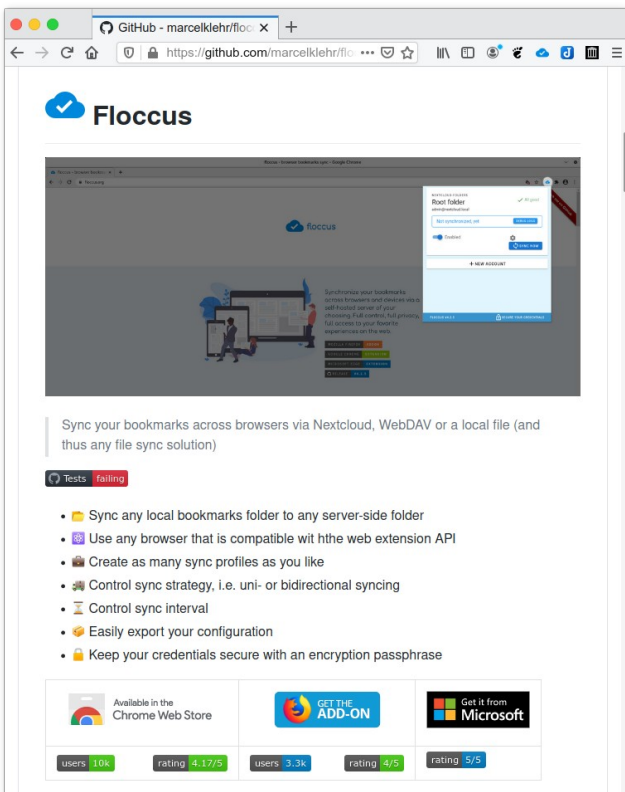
GitHub - marcelklehr/flocc ×
+
https://github.com/marcelklehr/flo •••

Floccus

Floccus - browser bookmarks sync - Google Chrome

floccus

Root folder

Not synchronized, yet

Enabled

SYNC NOW

+ NEW ACCOUNT

Synchronize your bookmarks across browsers and devices via a self-hosted server of your choosing. Full control, full privacy, full access to your favorite experiences on the web.

Sync your bookmarks across browsers via Nextcloud, WebDAV or a local file (and thus any file sync solution)

Tests failing

- 📂 Sync any local bookmarks folder to any server-side folder
- ⚛ Use any browser that is compatible wit hthe web extension API
- 💼 Create as many sync profiles as you like
- 🚚 Control sync strategy, i.e. uni- or bidirectional syncing
- ⌛ Control sync interval
- 📦 Easily export your configuration
- 🔒 Keep your credentials secure with an encryption passphrase

| Available in the Chrome Web Store | GET THE ADD-ON | Get it from Microsoft |
|---|---|---|
| users 10k rating 4.17/5 | users 3.3k rating 4/5 | rating 5/5 |